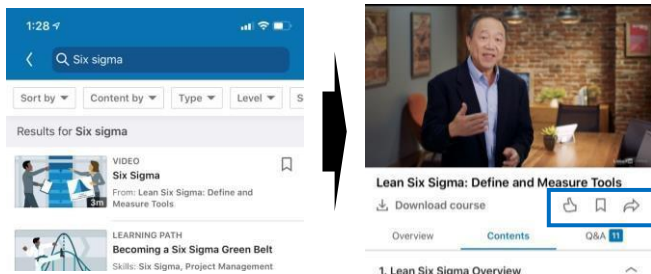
1:28

Six sigma

Sort by
Content by
Type
Level
S

Results for Six sigma

VIDEO
Six Sigma
From: Lean Six Sigma: Define and Measure Tools
3m

LEARNING PATH
Becoming a Six Sigma Green Belt
Skills: Six Sigma, Project Management

Lean Six Sigma: Define and Measure Tools
Download course

Overview
Contents
Q&A 11

1. Lean Six Sigma Overview